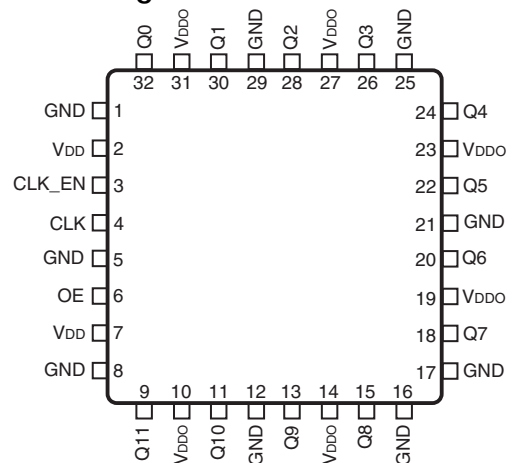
Q0 VDDO Q1 GND Q2 VDDO Q3 GND
32 31 30 29 28 27 26 25

GND 1
VDD 2
CLK_EN 3
CLK 4
GND 5
OE 6
VDD 7
GND 8

24 Q4
23 VDDO
22 Q5
21 GND
20 Q6
19 VDDO
18 Q7
17 GND

9 10 11 12 13 14 15 16
Q11 VDDO Q10 GND Q9 VDDO Q8 GND